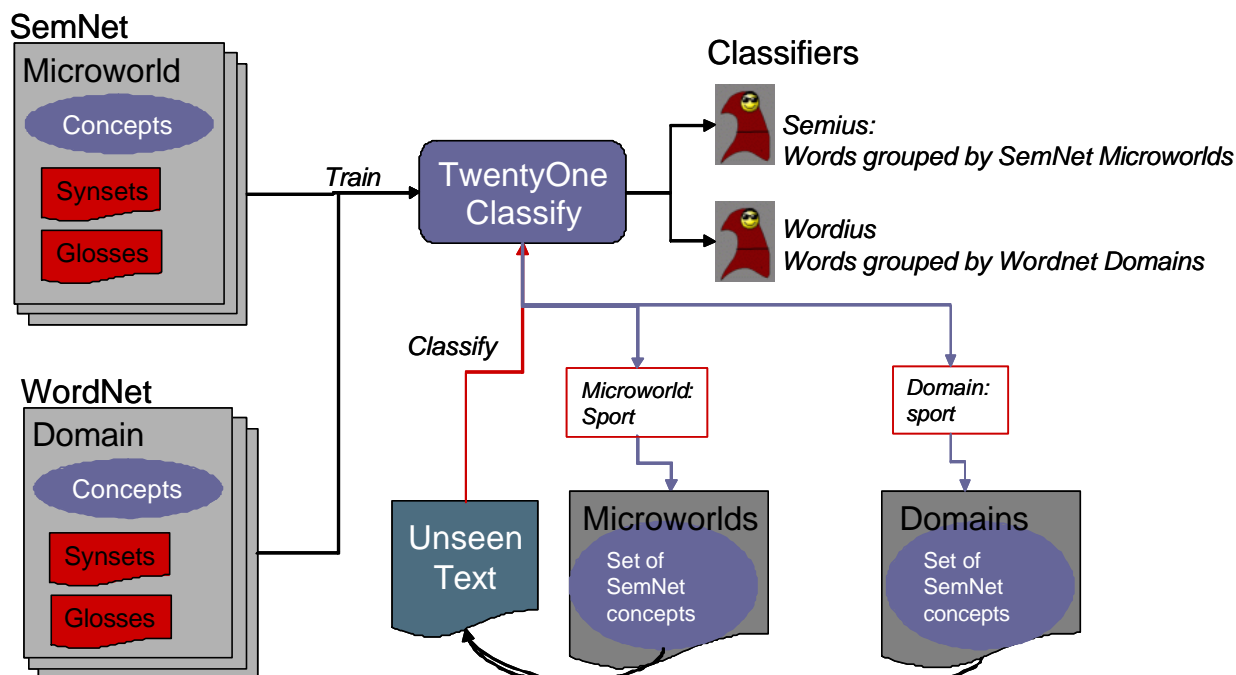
SemNet
Microworld
Concepts
Synsets
Glosses

WordNet
Domain
Concepts
Synsets
Glosses

Train

TwentyOne Classify

Classifiers

Semius:
Words grouped by SemNet Microworlds

Wordius
Words grouped by Wordnet Domains

Classify

Microworld: Sport

Domain: sport

Unseen Text

Microworlds
Set of SemNet concepts

Domains
Set of SemNet concepts